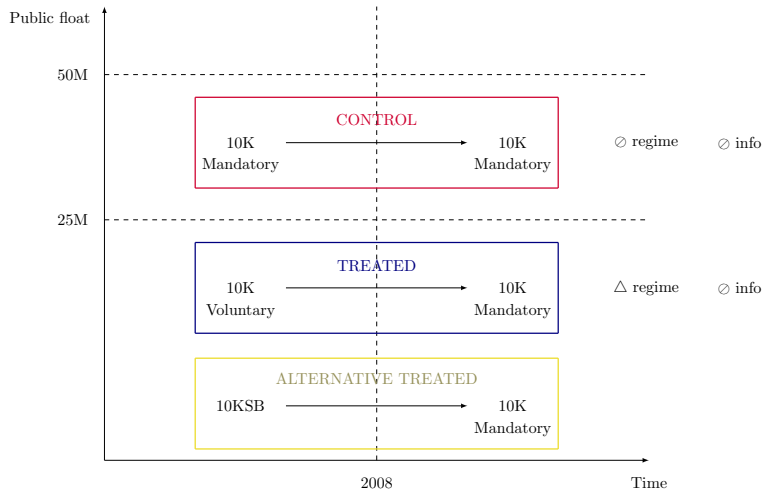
Public float

50M

CONTROL

10K Mandatory

10K Mandatory

$\oslash$ regime

$\oslash$ info

25M

TREATED

10K Voluntary

10K Mandatory

$\triangle$ regime

$\oslash$ info

ALTERNATIVE TREATED

10KSB

10K Mandatory

2008

Time